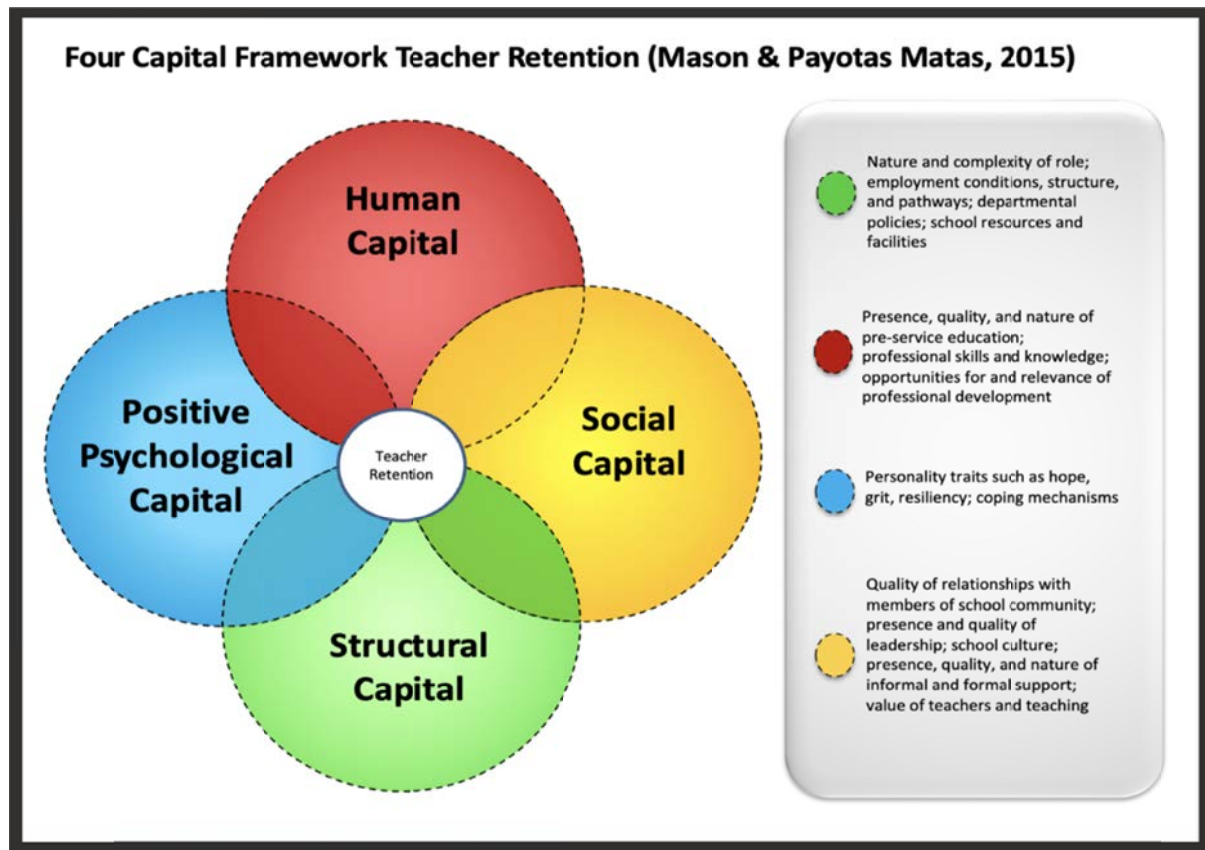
Four Capital Framework Teacher Retention (Mason & Payotas Matas, 2015)

Human Capital

Positive Psychological Capital

Teacher Retention

Social Capital

Structural Capital

Nature and complexity of role; employment conditions, structure, and pathways; departmental policies; school resources and facilities

Presence, quality, and nature of pre-service education; professional skills and knowledge; opportunities for and relevance of professional development

Personality traits such as hope, grit, resiliency; coping mechanisms

Quality of relationships with members of school community; presence and quality of leadership; school culture; presence, quality, and nature of informal and formal support; value of teachers and teaching